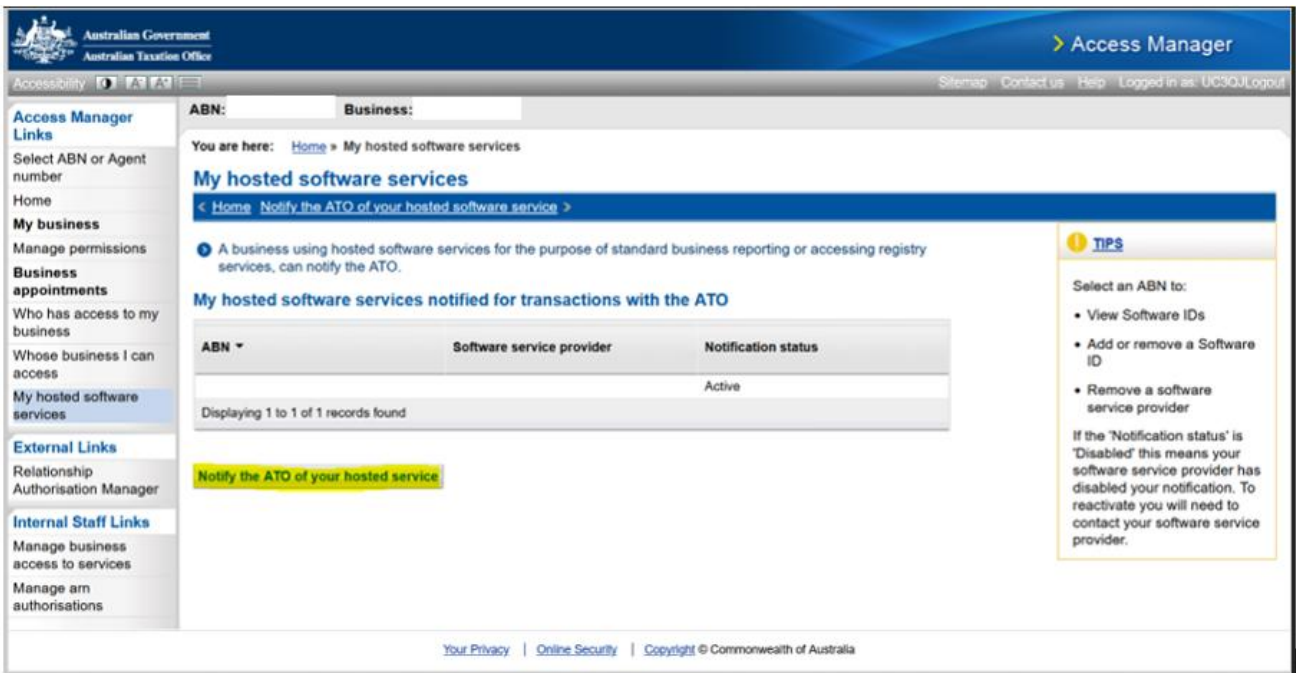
Australian Government
Australian Taxation Office

> Access Manager

Accessibility

Sitemap Contact us Help Logged in as: UC3QJLogout

Access Manager Links
Select ABN or Agent number
Home
My business
Manage permissions
Business appointments
Who has access to my business
Whose business I can access
My hosted software services

External Links
Relationship Authorisation Manager

Internal Staff Links
Manage business access to services
Manage am authorisations

ABN: Business:

You are here: Home » My hosted software services

My hosted software services

< Home Notify the ATO of your hosted software service >

A business using hosted software services for the purpose of standard business reporting or accessing registry services, can notify the ATO.

My hosted software services notified for transactions with the ATO

| ABN | Software service provider | Notification status |
|---|---|---|
| | | Active |

Displaying 1 to 1 of 1 records found

Notify the ATO of your hosted service

TIPS

Select an ABN to:

• View Software IDs

• Add or remove a Software ID

• Remove a software service provider

If the 'Notification status' is 'Disabled' this means your software service provider has disabled your notification. To reactivate you will need to contact your software service provider.

Your Privacy | Online Security | Copyright © Commonwealth of Australia